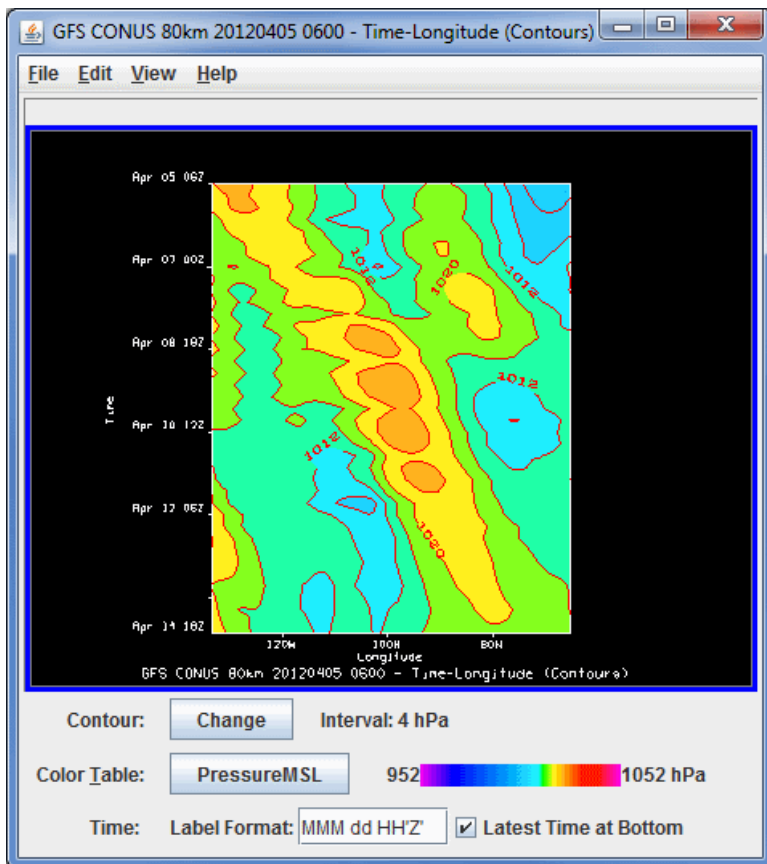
GFS CONUS 80km 20120405 0600 - Time-Longitude (Contours)

File Edit View Help

Apr 05 06Z

Apr 07 00Z

Apr 08 18Z

Time

Apr 10 12Z

Apr 12 06Z

Apr 14 18Z

1016

1020

1012

1012

1012

1020

120W

100W

80W

Longitude

GFS CONUS 80km 20120405 0600 - Time-Longitude (Contours)

Contour: Change Interval: 4 hPa

Color Table: PressureMSL 952 1052 hPa

Time: Label Format: MMM dd HH'Z' Latest Time at Bottom